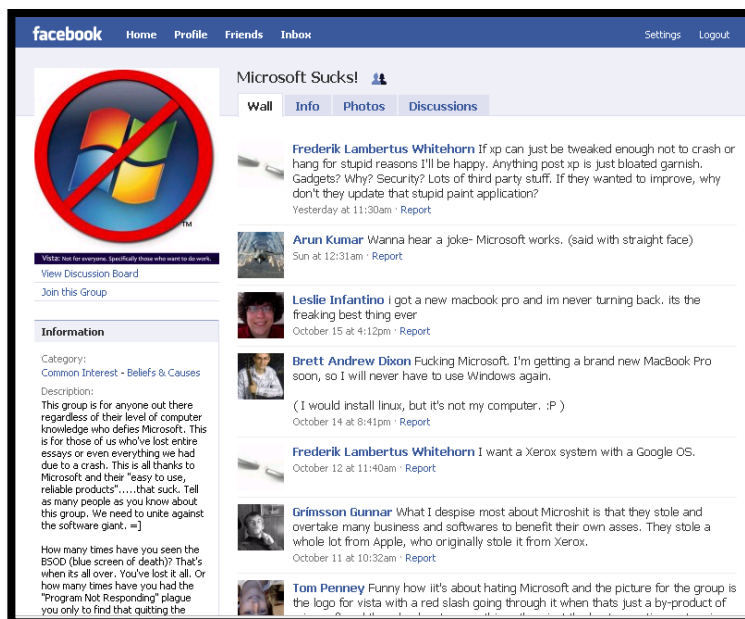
facebook Home Profile Friends Inbox Settings Logout

TM

Vista: Not for everyone. Specifically those who want to do work.

View Discussion Board

Join this Group

Information

Category:
Common Interest - Beliefs & Causes

Description:
This group is for anyone out there regardless of their level of computer knowledge who defies Microsoft. This is for those of us who've lost entire essays or even everything we had due to a crash. This is all thanks to Microsoft and their "easy to use, reliable products".....that suck. Tell as many people as you know about this group. We need to unite against the software giant. =]

How many times have you seen the BSOD (blue screen of death)? That's when its all over. You've lost it all. Or how many times have you had the "Program Not Responding" plague you only to find that quitting the

Microsoft Sucks!

Wall Info Photos Discussions

Frederik Lambertus Whitehorn If xp can just be tweaked enough not to crash or hang for stupid reasons I'll be happy. Anything post xp is just bloated garnish. Gadgets? Why? Security? Lots of third party stuff. If they wanted to improve, why don't they update that stupid paint application?
Yesterday at 11:30am · Report

Arun Kumar Wanna hear a joke- Microsoft works. (said with straight face)
Sun at 12:31am · Report

Leslie Infantino i got a new macbook pro and im never turning back. its the freaking best thing ever
October 15 at 4:12pm · Report

Brett Andrew Dixon Fucking Microsoft. I'm getting a brand new MacBook Pro soon, so I will never have to use Windows again.

( I would install linux, but it's not my computer. :P )
October 14 at 8:41pm · Report

Frederik Lambertus Whitehorn I want a Xerox system with a Google OS.
October 12 at 11:40am · Report

Grímsson Gunnar What I despise most about Microshit is that they stole and overtake many business and softwares to benefit their own asses. They stole a whole lot from Apple, who originally stole it from Xerox.
October 11 at 10:32am · Report

Tom Penney Funny how iit's about hating Microsoft and the picture for the group is the logo for vista with a red slash going through it when thats just a by-product of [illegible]